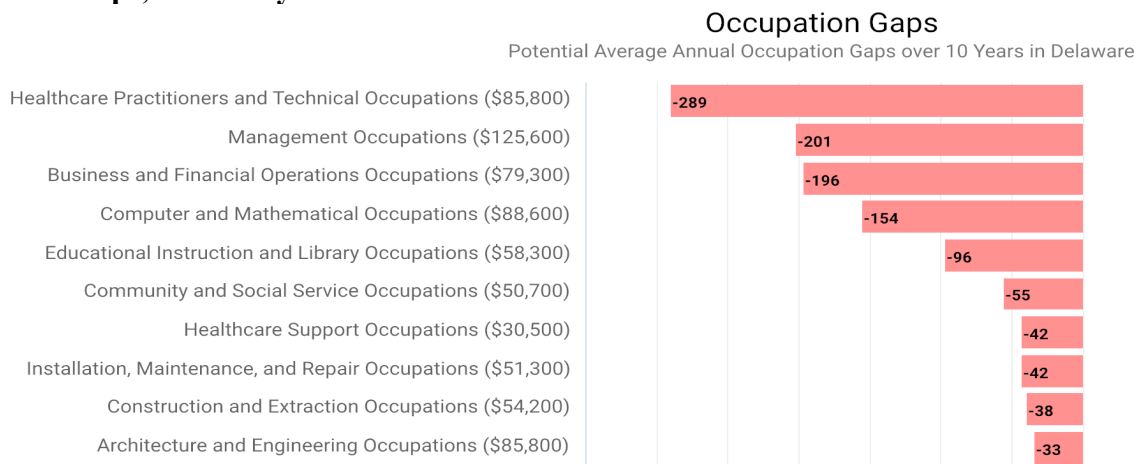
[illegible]

Occupation Gaps

Potential Average Annual Occupation Gaps over 10 Years in Delaware

Healthcare Practitioners and Technical Occupations ($85,800) -289
Management Occupations ($125,600) -201
Business and Financial Operations Occupations ($79,300) -196
Computer and Mathematical Occupations ($88,600) -154
Educational Instruction and Library Occupations ($58,300) -96
Community and Social Service Occupations ($50,700) -55
Healthcare Support Occupations ($30,500) -42
Installation, Maintenance, and Repair Occupations ($51,300) -42
Construction and Extraction Occupations ($54,200) -38
Architecture and Engineering Occupations ($85,800) -33